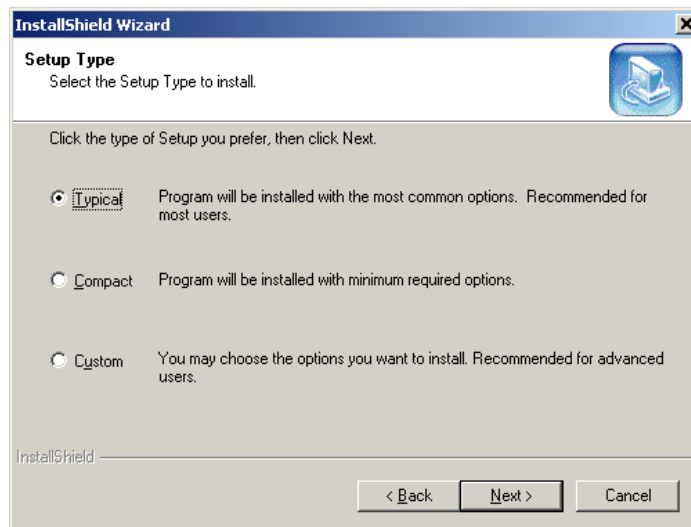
InstallShield Wizard
×

Setup Type
Select the Setup Type to install.

Click the type of Setup you prefer, then click Next.

Typical Program will be installed with the most common options. Recommended for most users.

Compact Program will be installed with minimum required options.

Custom You may choose the options you want to install. Recommended for advanced users.

InstallShield

< Back
Next >
Cancel